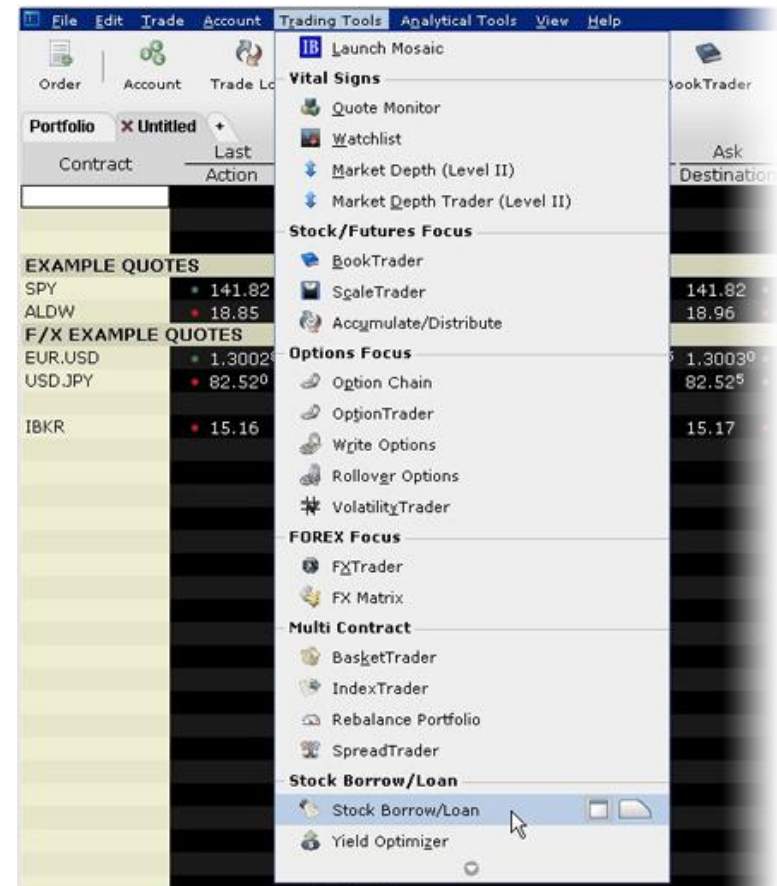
File Edit Trade Account Trading Tools Analytical Tools View Help

Order Account Trade Lo

Portfolio × Untitled +

Contract Last Action

EXAMPLE QUOTES
SPY 141.82
ALDW 18.85
F/X EXAMPLE QUOTES
EUR.USD 1.3002
USD.JPY 82.52
IBKR 15.16

BookTrader
Ask Destination
141.82
18.96
1.3003
82.52
15.17

IB Launch Mosaic
Vital Signs
Quote Monitor
Watchlist
Market Depth (Level II)
Market Depth Trader (Level II)
Stock/Futures Focus
BookTrader
ScaleTrader
Accumulate/Distribute
Options Focus
Option Chain
OptionTrader
Write Options
Rollover Options
VolatilityTrader
FOREX Focus
FXTrader
FX Matrix
Multi Contract
BasketTrader
IndexTrader
Rebalance Portfolio
SpreadTrader
Stock Borrow/Loan
Stock Borrow/Loan
Yield Optimizer